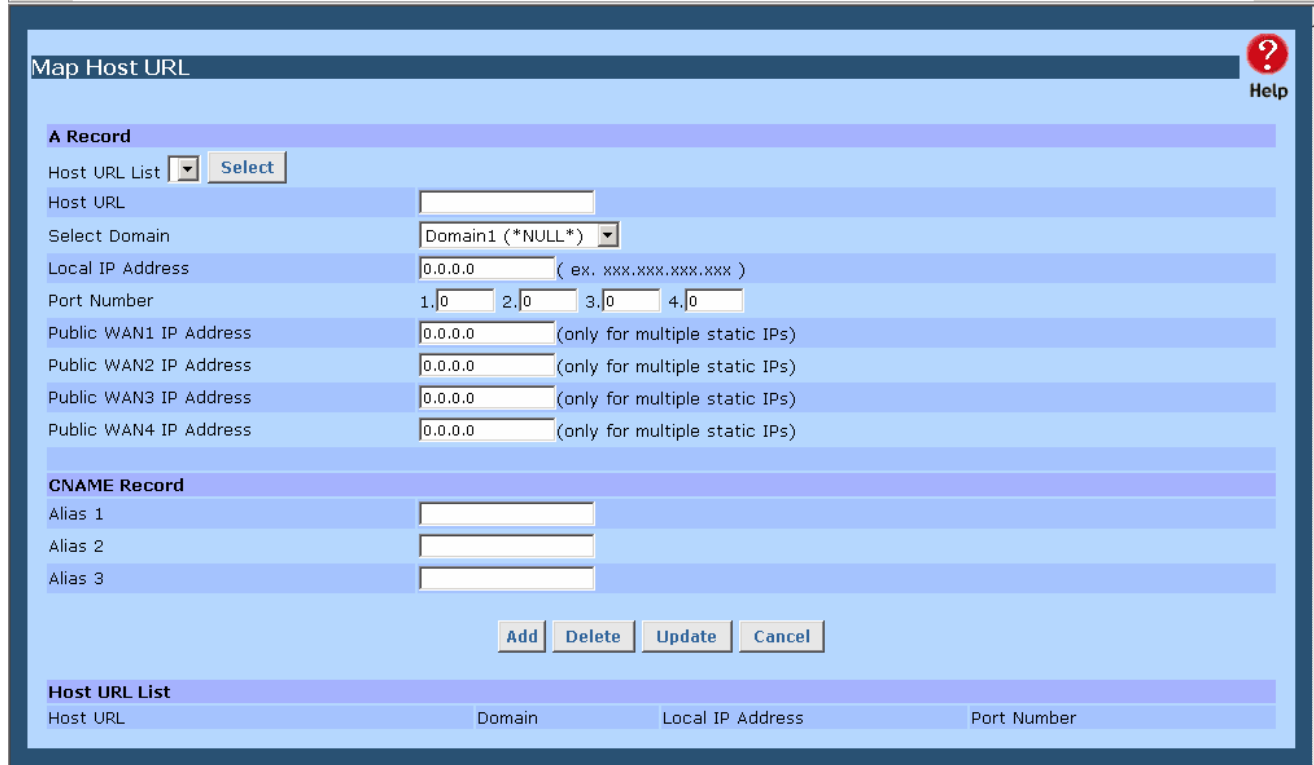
Map Host URL

?
Help

A Record

Host URL List Select

Host URL

Select Domain Domain1 (*NULL*)

Local IP Address 0.0.0.0 ( ex. xxx.xxx.xxx.xxx )

Port Number 1. 0 2. 0 3. 0 4. 0

Public WAN1 IP Address 0.0.0.0 (only for multiple static IPs)

Public WAN2 IP Address 0.0.0.0 (only for multiple static IPs)

Public WAN3 IP Address 0.0.0.0 (only for multiple static IPs)

Public WAN4 IP Address 0.0.0.0 (only for multiple static IPs)

CNAME Record

Alias 1

Alias 2

Alias 3

Add Delete Update Cancel

Host URL List

| Host URL | Domain | Local IP Address | Port Number |
|---|---|---|---|